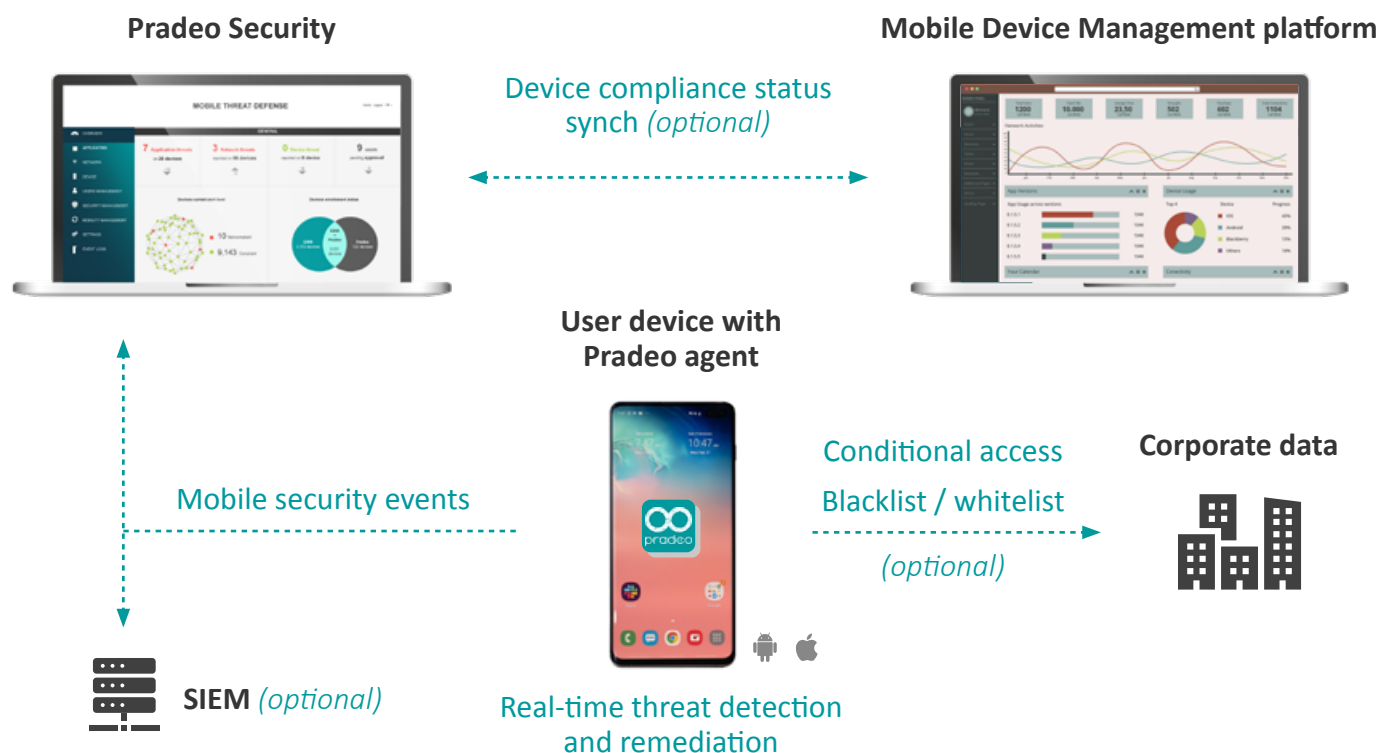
Pradeo Security

Mobile Device Management platform

Device compliance status synch (optional)

MOBILE THREAT DEFENSE

User device with Pradeo agent

Conditional access

Blacklist / whitelist

(optional)

Corporate data

Mobile security events

pradeo

SIEM (optional)

Real-time threat detection and remediation